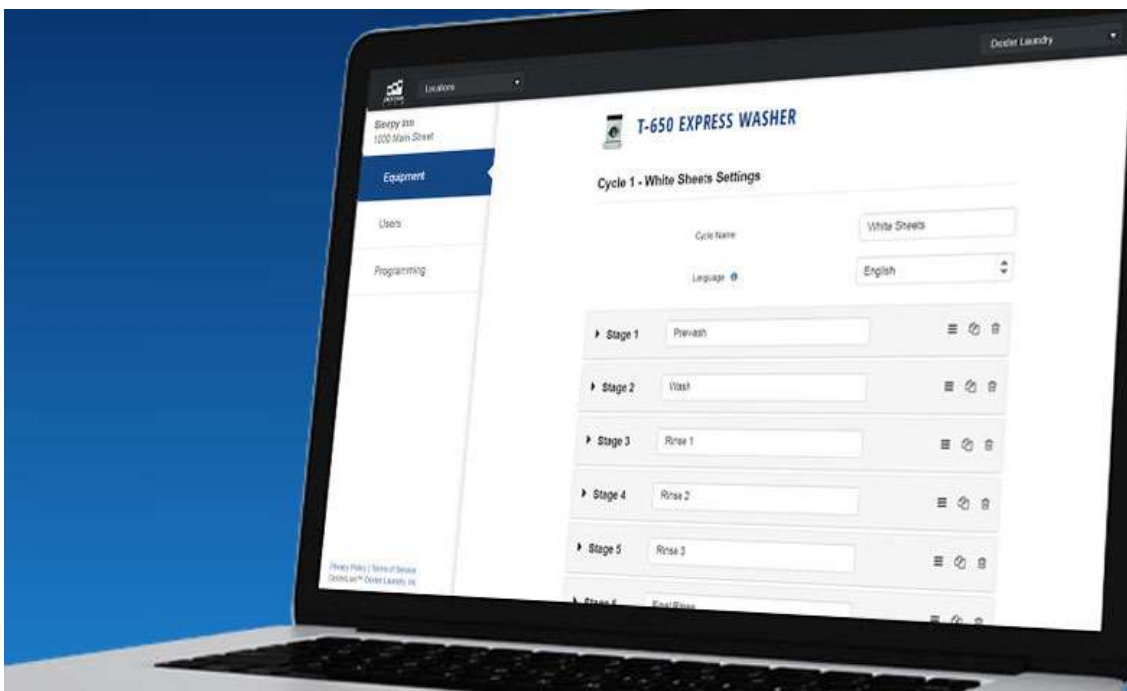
Dexter Laundry

Locations

Sleepy Inn
1000 Main Street

Equipment

Users

Programming

Privacy Policy | Terms of Service
DexterLive™ Dexter Laundry, Inc.

T-650 EXPRESS WASHER

Cycle 1 - White Sheets Settings

Cycle Name
White Sheets

Language
English

Stage 1 Prewash

Stage 2 Wash

Stage 3 Rinse 1

Stage 4 Rinse 2

Stage 5 Rinse 3

Stage 6 Final Rinse